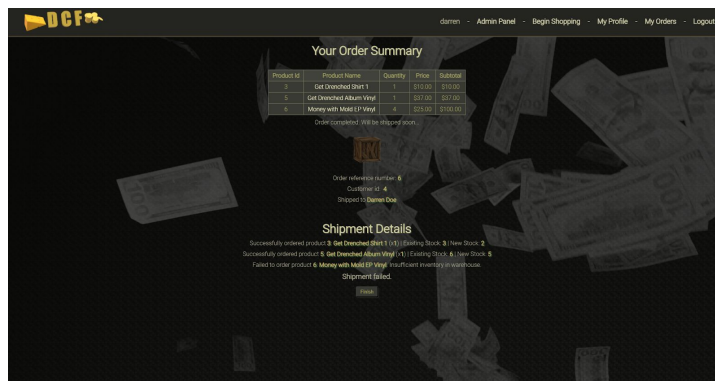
DCF

darren - Admin Panel - Begin Shopping - My Profile - My Orders - Logout

Your Order Summary

| Product Id | Product Name | Quantity | Price | Subtotal |
|---|---|---|---|---|
| 3 | Get Drenched Shirt 1 | 1 | $10.00 | $10.00 |
| 5 | Get Drenched Album Vinyl | 1 | $37.00 | $37.00 |
| 6 | Money with Mold EP Vinyl | 4 | $25.00 | $100.00 |

Order completed. Will be shipped soon...

Order reference number: 6
Customer id: 4
Shipped to Darren Doe

Shipment Details

Successfully ordered product 3: Get Drenched Shirt 1 (x1) | Existing Stock: 3 | New Stock: 2
Successfully ordered product 5: Get Drenched Album Vinyl (x1) | Existing Stock: 6 | New Stock: 5
Failed to order product 6: Money with Mold EP Vinyl. Insufficient inventory in warehouse.
Shipment failed.

Finish